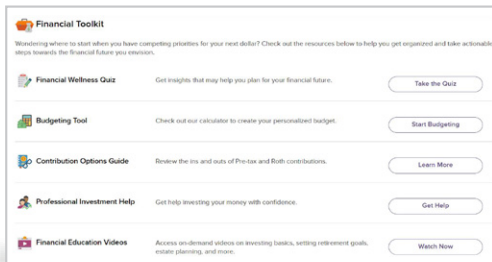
Financial Toolkit

Wondering where to start when you have competing priorities for your next dollar? Check out the resources below to help you get organized and take actionabl steps towards the financial future you envision.

| | | |
|---|---|---|
| Financial Wellness Quiz | Get insights that may help you plan for your financial future. | Take the Quiz |
| Budgeting Tool | Check out our calculator to create your personalized budget. | Start Budgeting |
| Contribution Options Guide | Review the ins and outs of Pre-tax and Roth contributions. | Learn More |
| Professional Investment Help | Get help investing your money with confidence. | Get Help |
| Financial Education Videos | Access on-demand videos on investing basics, setting retirement goals, estate planning, and more. | Watch Now |